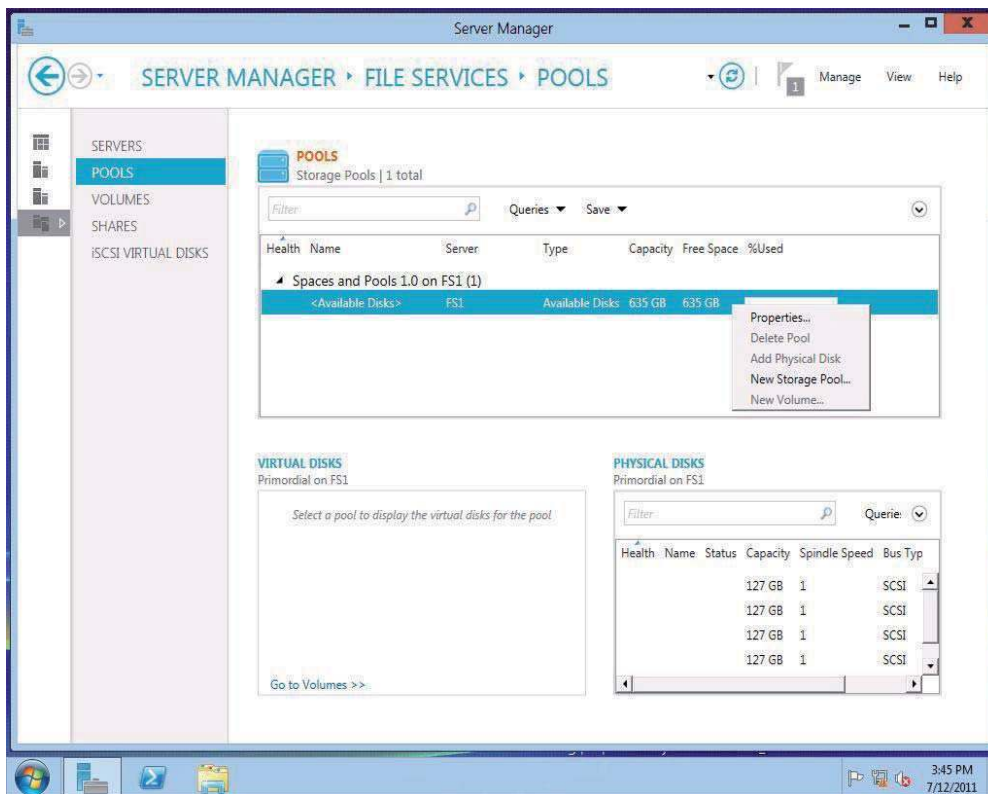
Server Manager

SERVER MANAGER › FILE SERVICES › POOLS

1

Manage View Help

SERVERS
POOLS
VOLUMES
SHARES
iSCSI VIRTUAL DISKS

POOLS
Storage Pools | 1 total

Filter

Queries ▼ Save ▼

| Health | Name | Server | Type | Capacity | Free Space | %Used |
|---|---|---|---|---|---|---|
| | ◢ Spaces and Pools 1.0 on FS1 (1) | | | | | |
| | <Available Disks> | FS1 | Available Disks | 635 GB | 635 GB | |

Properties...
Delete Pool
Add Physical Disk
New Storage Pool...
New Volume...

VIRTUAL DISKS
Primordial on FS1

Select a pool to display the virtual disks for the pool

Go to Volumes >>

PHYSICAL DISKS
Primordial on FS1

Filter

Querie

| Health | Name | Status | Capacity | Spindle Speed | Bus Typ |
|---|---|---|---|---|---|
| | | | 127 GB | 1 | SCSI |
| | | | 127 GB | 1 | SCSI |
| | | | 127 GB | 1 | SCSI |
| | | | 127 GB | 1 | SCSI |

3:45 PM
7/12/2011